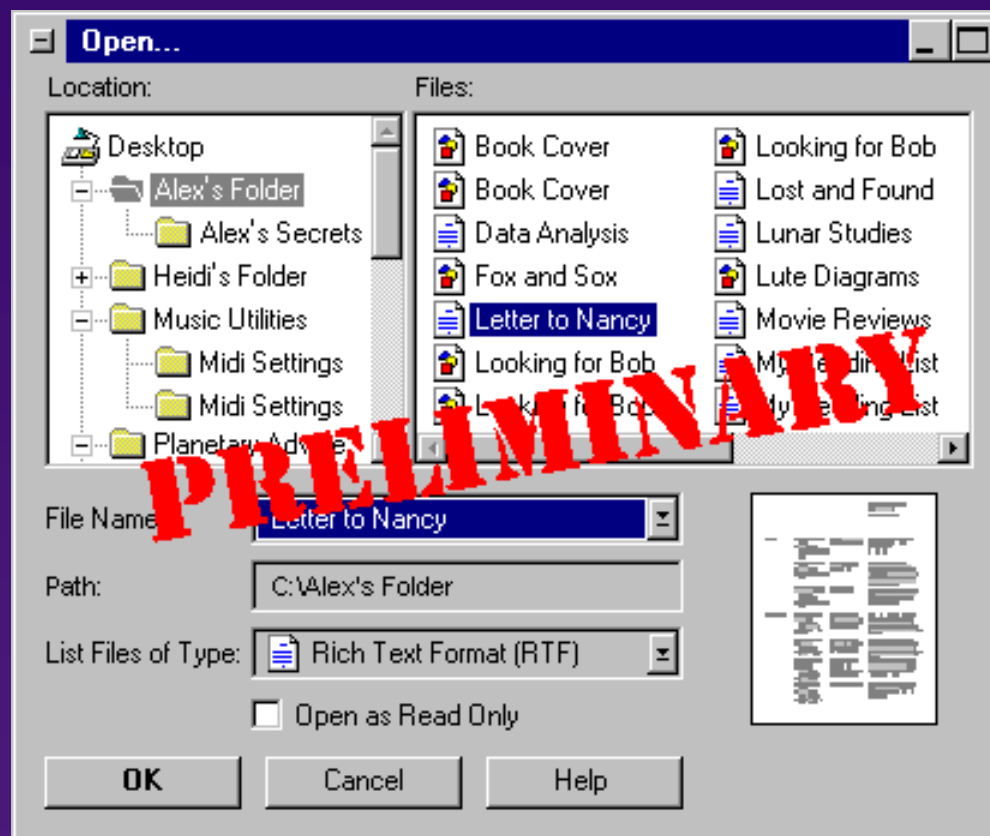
Open...

Location:

Desktop
Alex's Folder
Alex's Secrets
Heidi's Folder
Music Utilities
Midi Settings
Midi Settings
Planetary Adve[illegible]

Files:

Book Cover
Book Cover
Data Analysis
Fox and Sox
Letter to Nancy
Looking for Bob
L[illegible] for Bo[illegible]
Looking for Bob
Lost and Found
Lunar Studies
Lute Diagrams
Movie Reviews
My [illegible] List
My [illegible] List

PRELIMINARY

File Name: Letter to Nancy

Path: C:\Alex's Folder

List Files of Type: Rich Text Format (RTF)

Open as Read Only

OK
Cancel
Help